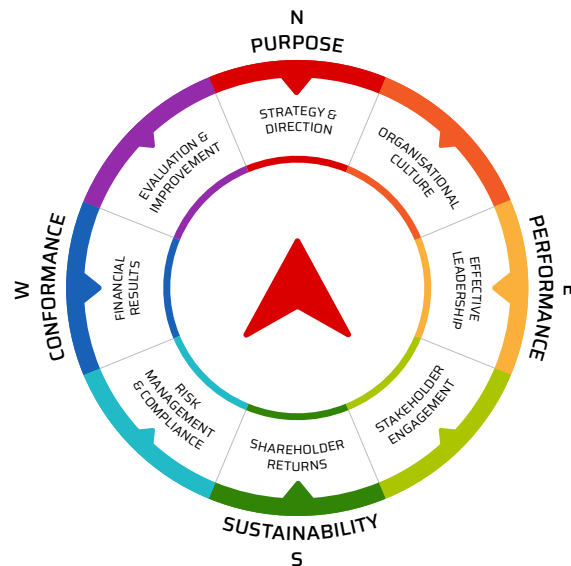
N
PURPOSE

STRATEGY & DIRECTION

ORGANISATIONAL CULTURE

E
PERFORMANCE

EFFECTIVE LEADERSHIP

STAKEHOLDER ENGAGEMENT

SHAREHOLDER RETURNS

SUSTAINABILITY
S

RISK MANAGEMENT & COMPLIANCE

FINANCIAL RESULTS

W
CONFORMANCE

EVALUATION & IMPROVEMENT